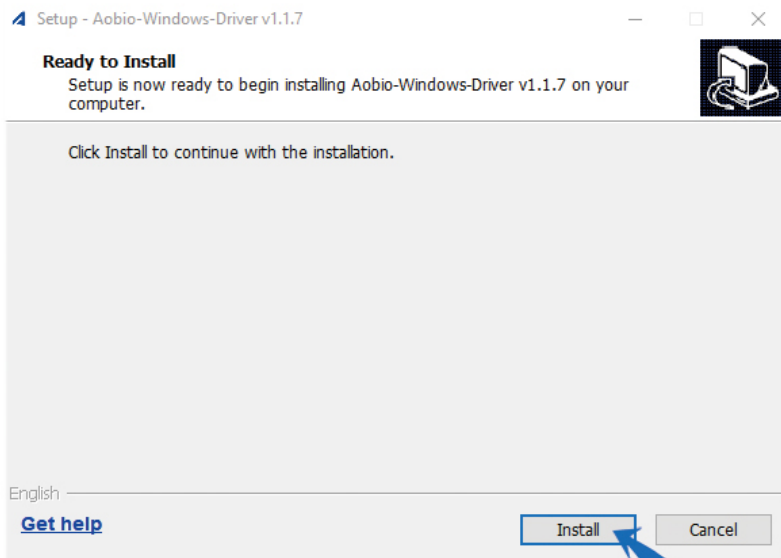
Setup - Aobio-Windows-Driver v1.1.7

Ready to Install
Setup is now ready to begin installing Aobio-Windows-Driver v1.1.7 on your computer.

Click Install to continue with the installation.

English

Get help

Install

Cancel